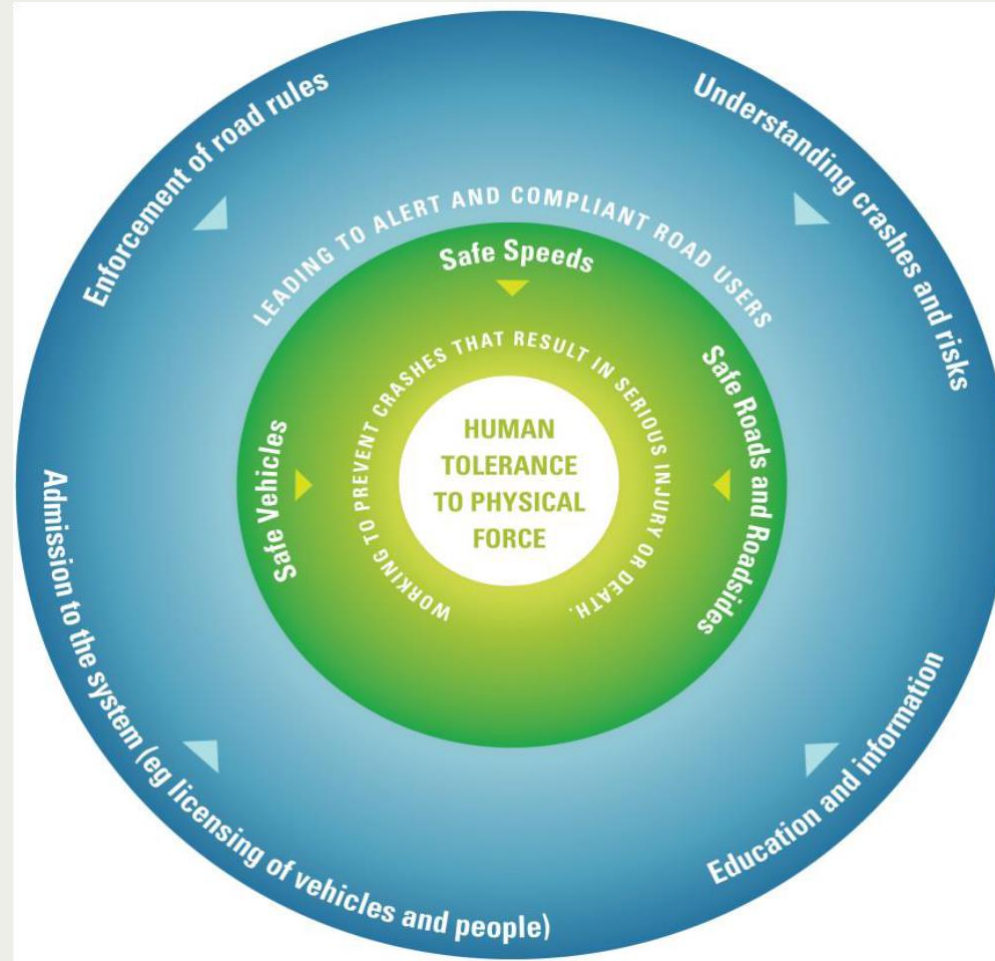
Enforcement of road rules

Understanding crashes and risks

Admission to the system (eg licensing of vehicles and people)

Education and information

LEADING TO ALERT AND COMPLIANT ROAD USERS

Safe Speeds

Safe Vehicles

Safe Roads and Roadsides

WORKING TO PREVENT CRASHES THAT RESULT IN SERIOUS INJURY OR DEATH.

HUMAN TOLERANCE TO PHYSICAL FORCE